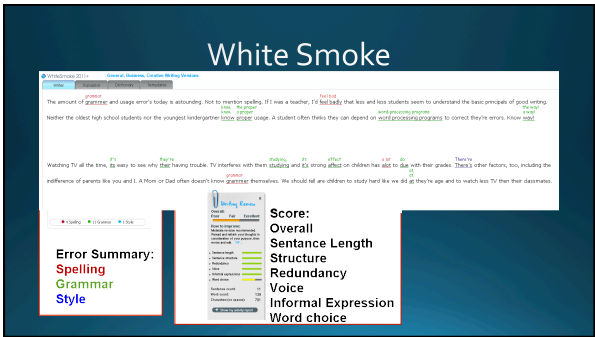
White Smoke

WhiteSmoke 2011 General, Business, Creative Writing Versions

Writer | Translator | Dictionary | Templates

grammar | feel bad | know the proper | word-processing programs | the way it is now!

The amount of grammer and usage error's today is astounding. Not to mention spelling. If I was a teacher, I'd feel badly that less and less students seem to understand the basic principals of good writing. Neither the oldest high school students nor the youngest kindergartner know proper usage. A student often thinks they can depend on word processing programs to correct they're errors. Know way!

it's | they're | studying | it's | effect | be | do | There're

Watching TV all the time, its easy to see why their having trouble. TV interferes with them studying and it's strong affect on children has alot to due with their grades. There's other factors, too, including the indifference of parents like you and I. A Mom or Dad often doesn't know grammer themselves. We should tell are children to study hard like we did at they're age and to watch less TV then their classmates.

grammar | at

Spelling | Grammar | Style

Writing Review

Overall | Poor | Fair | Excellent

Sentence length | Sentence structure | Redundancy | Voice | Informal expression | Word choice

Sentence count | Word count | Characters

Error Summary:
Spelling
Grammar
Style

Score:
Overall
Sentance Length
Structure
Redundancy
Voice
Informal Expression
Word choice